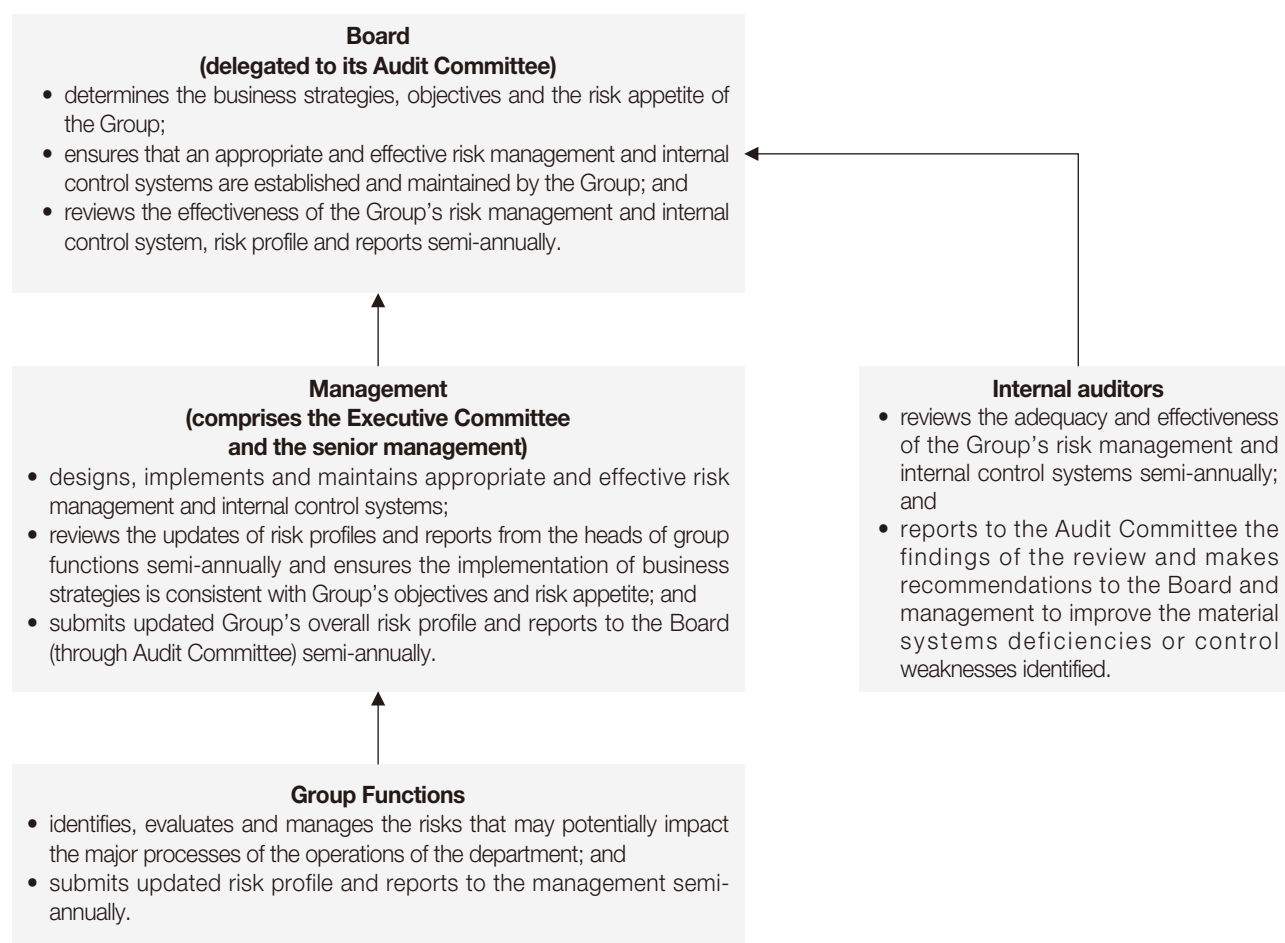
**Board (delegated to its Audit Committee)**

• determines the business strategies, objectives and the risk appetite of the Group;
• ensures that an appropriate and effective risk management and internal control systems are established and maintained by the Group; and
• reviews the effectiveness of the Group's risk management and internal control system, risk profile and reports semi-annually.

**Management (comprises the Executive Committee and the senior management)**

• designs, implements and maintains appropriate and effective risk management and internal control systems;
• reviews the updates of risk profiles and reports from the heads of group functions semi-annually and ensures the implementation of business strategies is consistent with Group's objectives and risk appetite; and
• submits updated Group's overall risk profile and reports to the Board (through Audit Committee) semi-annually.

**Group Functions**

• identifies, evaluates and manages the risks that may potentially impact the major processes of the operations of the department; and
• submits updated risk profile and reports to the management semiannually.

**Internal auditors**

• reviews the adequacy and effectiveness of the Group's risk management and internal control systems semi-annually; and
• reports to the Audit Committee the findings of the review and makes recommendations to the Board and management to improve the material systems deficiencies or control weaknesses identified.